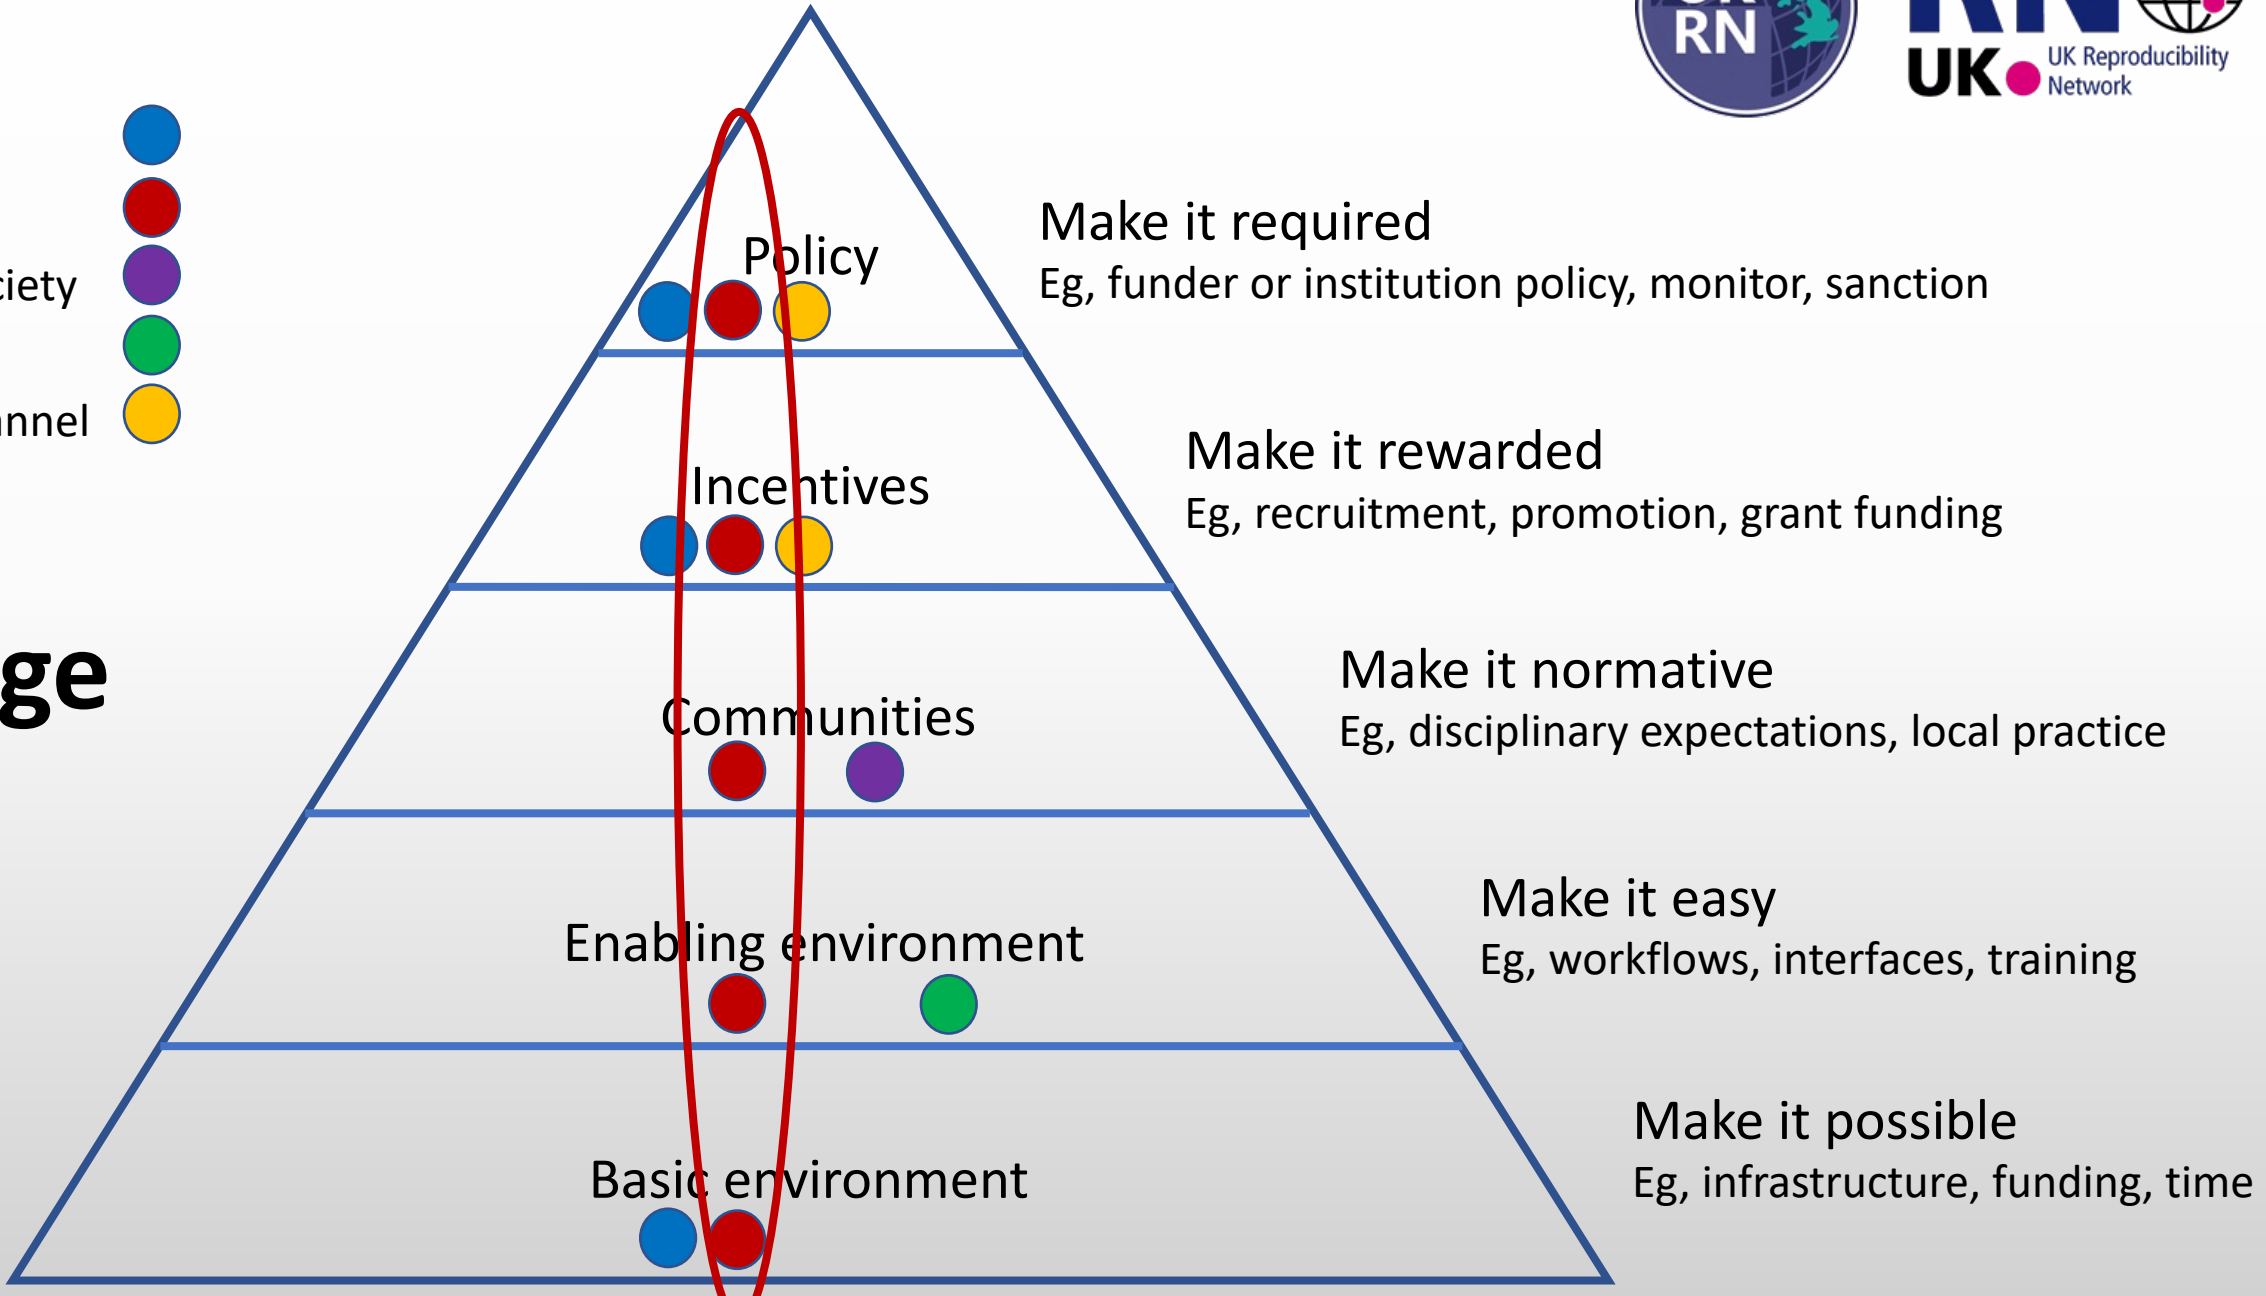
RN

UK UK Reproducibility Network

ciety

nnel

ge

Policy

Incentives

Communities

Enabling environment

Basic environment

Make it required
Eg, funder or institution policy, monitor, sanction

Make it rewarded
Eg, recruitment, promotion, grant funding

Make it normative
Eg, disciplinary expectations, local practice

Make it easy
Eg, workflows, interfaces, training

Make it possible
Eg, infrastructure, funding, time